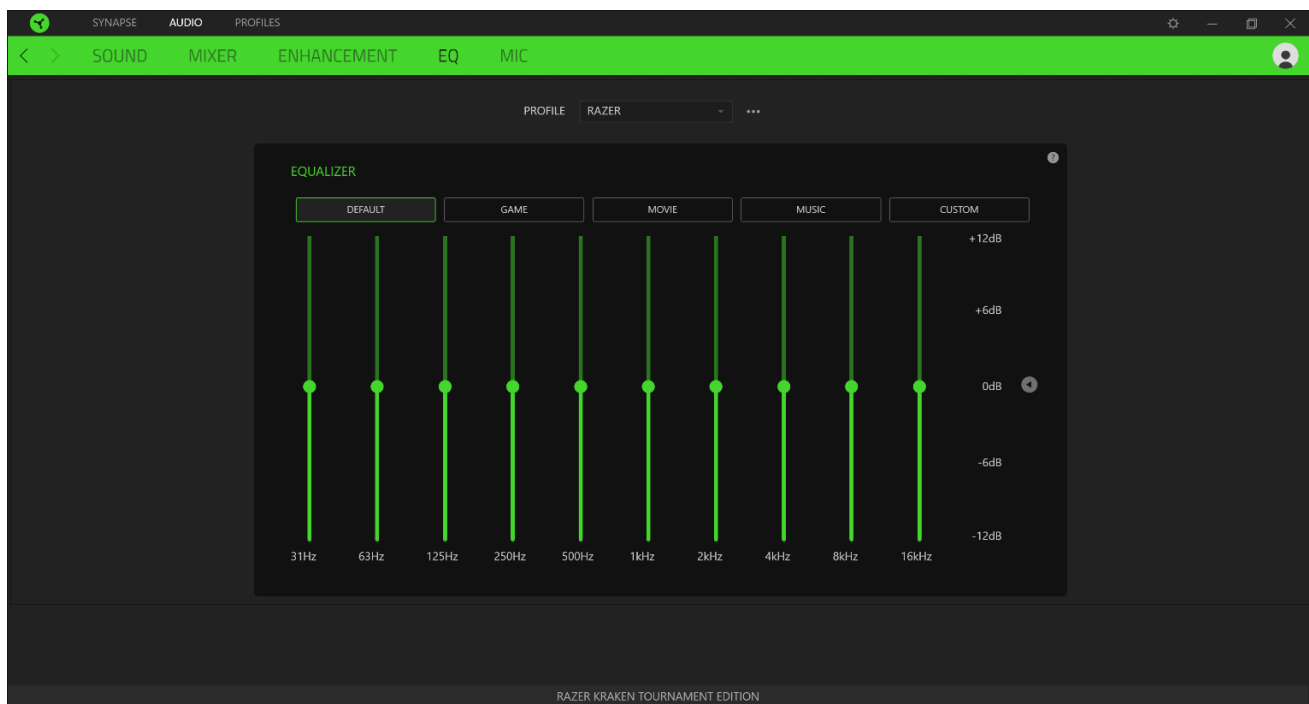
SYNAPSE AUDIO PROFILES

SOUND MIXER ENHANCEMENT EQ MIC

PROFILE RAZER ···

EQUALIZER

DEFAULT GAME MOVIE MUSIC CUSTOM

+12dB
+6dB
0dB
-6dB
-12dB

31Hz 63Hz 125Hz 250Hz 500Hz 1kHz 2kHz 4kHz 8kHz 16kHz

RAZER KRAKEN TOURNAMENT EDITION